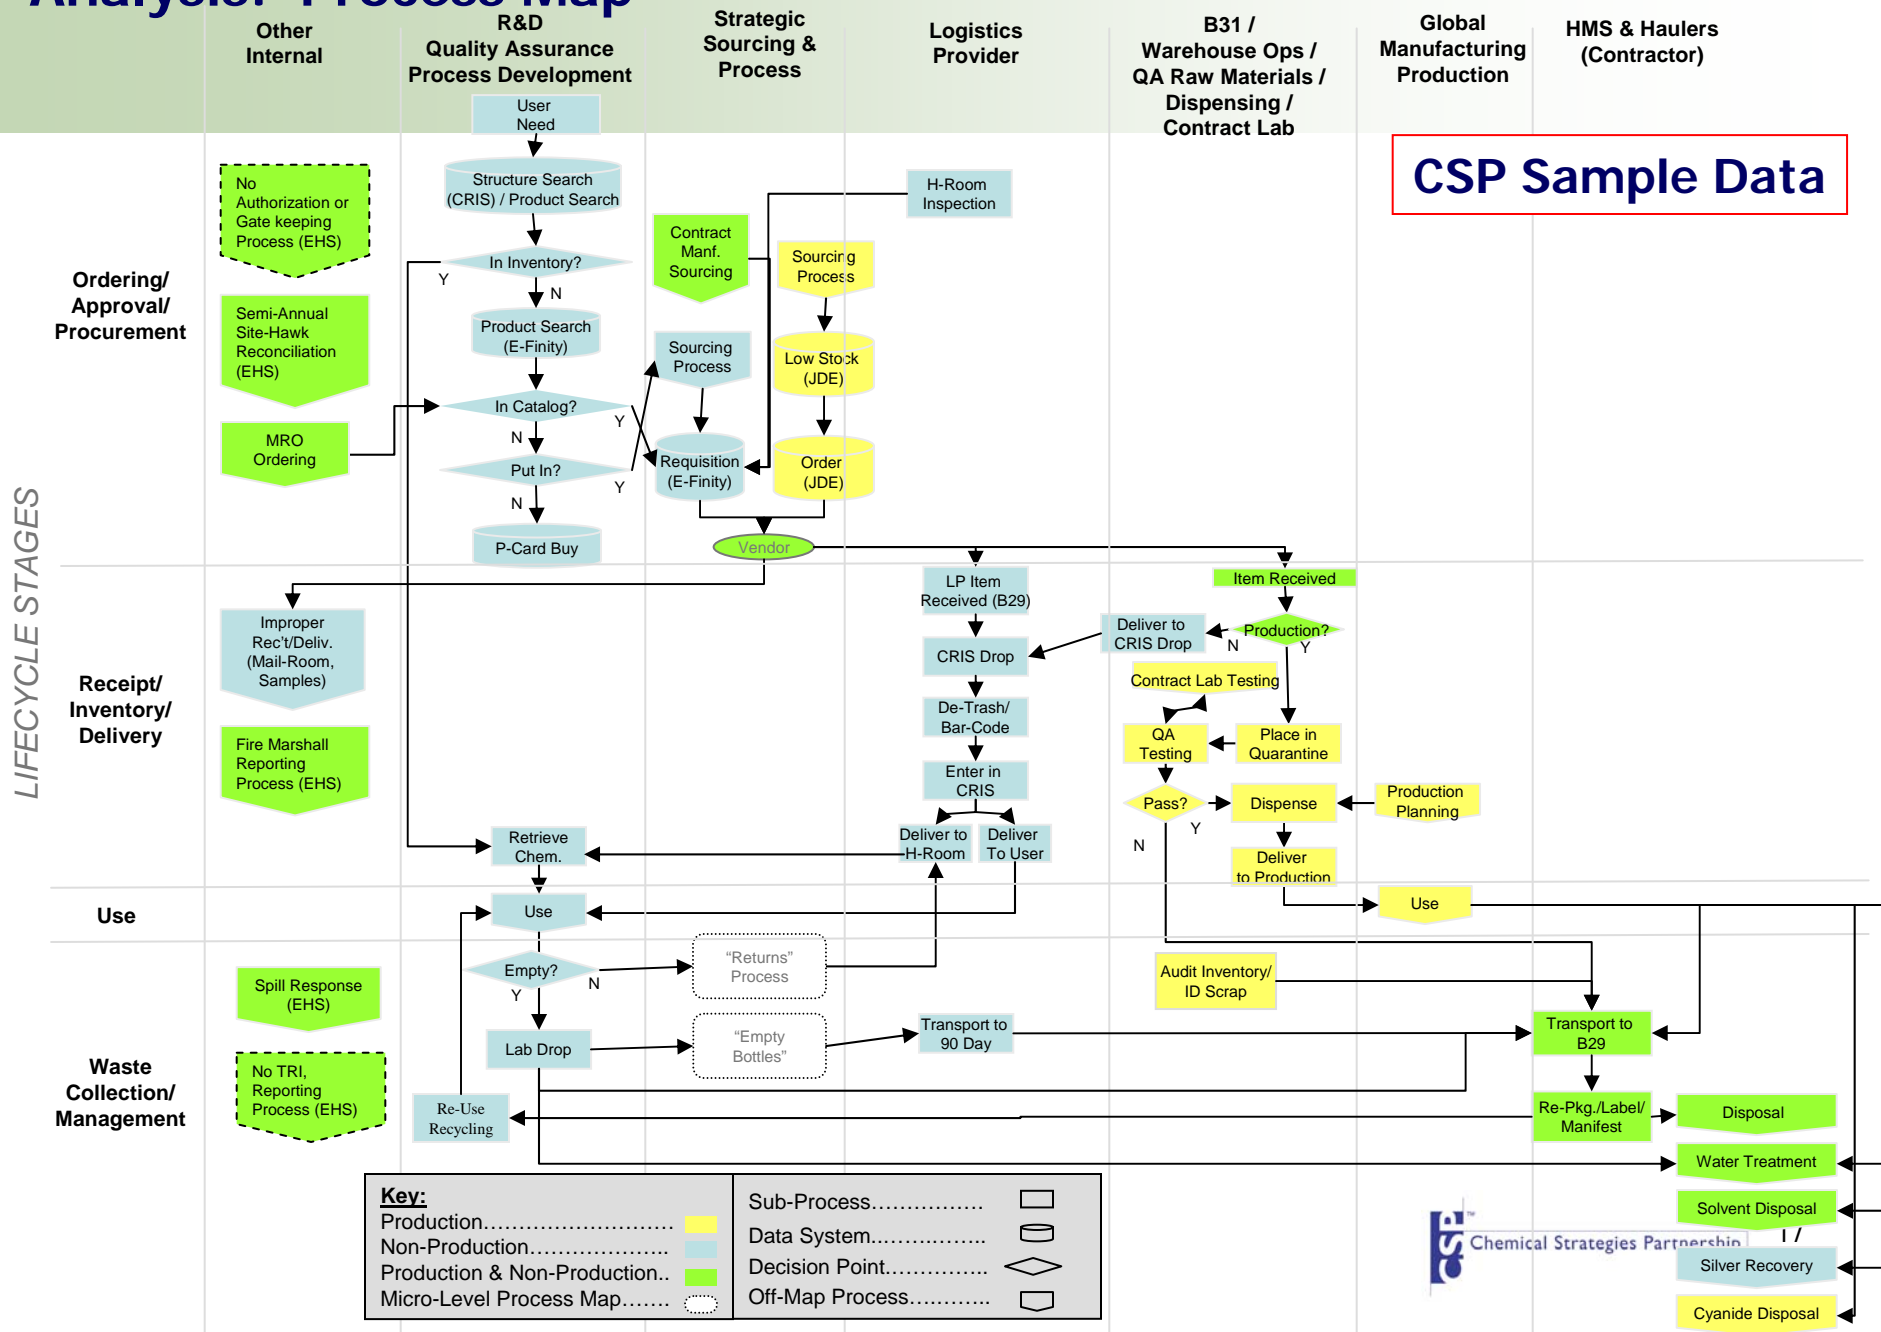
Analysis: Process Map

Other Internal

R&D Quality Assurance Process Development

Strategic Sourcing & Process

Logistics Provider

B31 / Warehouse Ops / QA Raw Materials / Dispensing / Contract Lab

Global Manufacturing Production

HMS & Haulers (Contractor)

CSP Sample Data

LIFECYCLE STAGES

Ordering/ Approval/ Procurement

Receipt/ Inventory/ Delivery

Use

Waste Collection/ Management

No Authorization or Gate keeping Process (EHS)

Semi-Annual Site-Hawk Reconciliation (EHS)

MRO Ordering

User Need

Structure Search (CRIS) / Product Search

In Inventory?

Y

N

Product Search (E-Finity)

In Catalog?

Y

N

Put In?

Y

N

P-Card Buy

Contract Manf. Sourcing

Sourcing Process

Requisition (E-Finity)

H-Room Inspection

Sourcing Process

Low Stock (JDE)

Order (JDE)

Vendor

Improper Rec't/Deliv. (Mail-Room, Samples)

Fire Marshall Reporting Process (EHS)

LP Item Received (B29)

CRIS Drop

De-Trash/ Bar-Code

Enter in CRIS

Deliver to H-Room

Deliver To User

Item Received

Production?

N

Y

Deliver to CRIS Drop

Contract Lab Testing

QA Testing

Place in Quarantine

Pass?

Y

N

Dispense

Production Planning

Deliver to Production

Retrieve Chem.

Use

Use

Spill Response (EHS)

No TRI, Reporting Process (EHS)

Empty?

N

Y

"Returns" Process

Lab Drop

"Empty Bottles"

Transport to 90 Day

Re-Use Recycling

Audit Inventory/ ID Scrap

Transport to B29

Re-Pkg./Label/ Manifest

Disposal

Water Treatment

Solvent Disposal

Silver Recovery

Cyanide Disposal

Key:
Production..........................
Non-Production...................
Production & Non-Production..
Micro-Level Process Map.......

Sub-Process................
Data System................
Decision Point...............
Off-Map Process............

Chemical Strategies Partnership